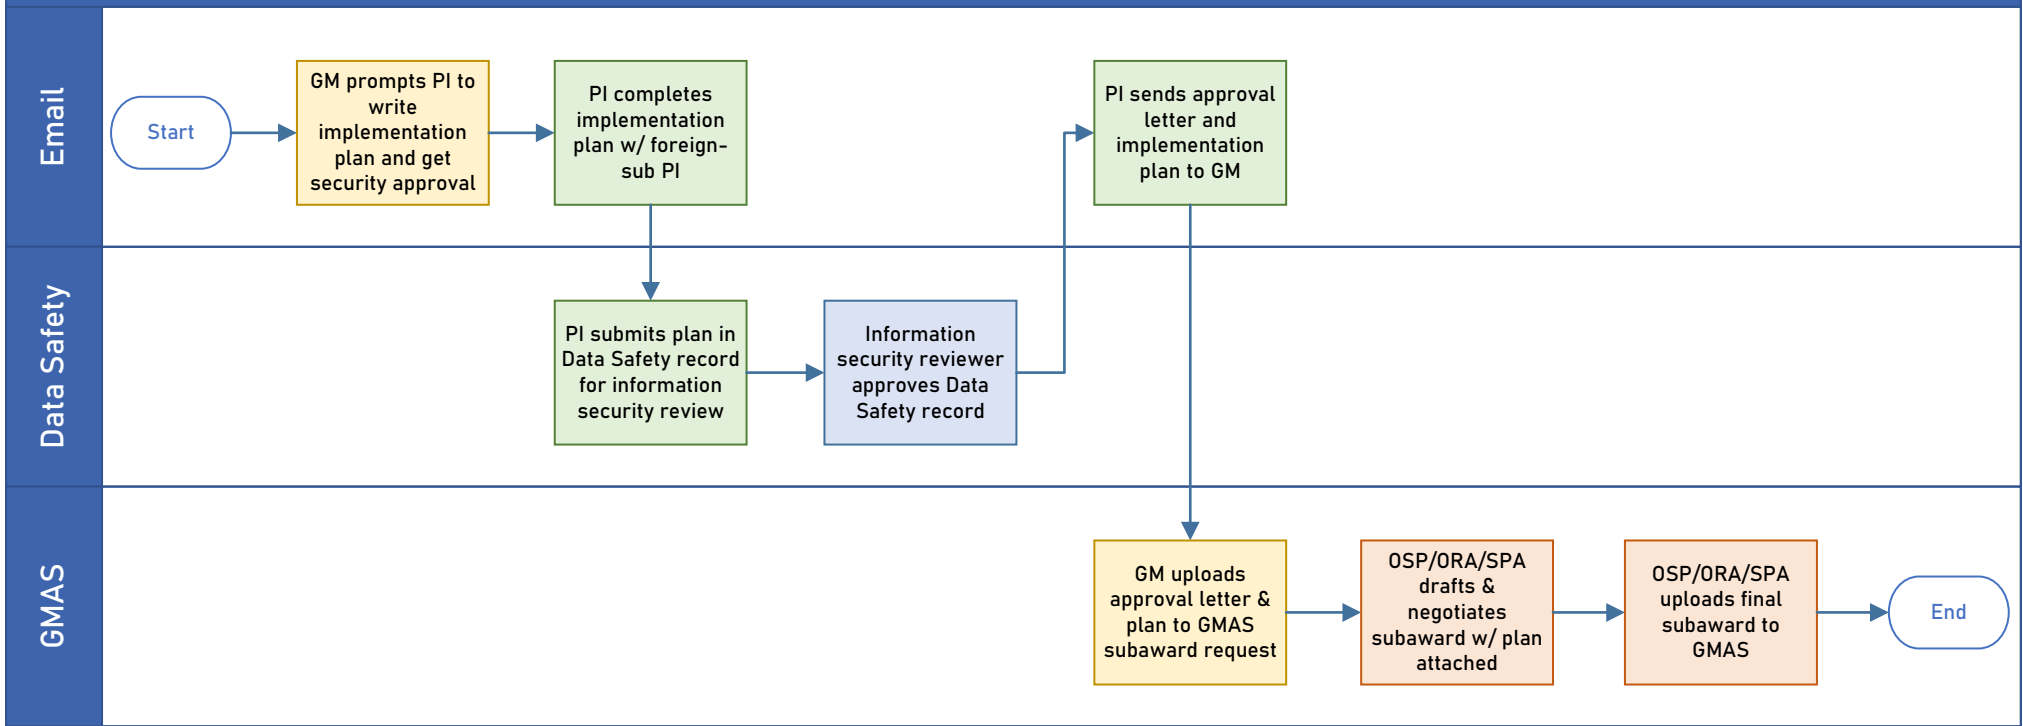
Email

Start

GM prompts PI to write implementation plan and get security approval

PI completes implementation plan w/ foreign-sub PI

PI sends approval letter and implementation plan to GM

Data Safety

PI submits plan in Data Safety record for information security review

Information security reviewer approves Data Safety record

GMAS

GM uploads approval letter & plan to GMAS subaward request

OSP/ORA/SPA drafts & negotiates subaward w/ plan attached

OSP/ORA/SPA uploads final subaward to GMAS

End